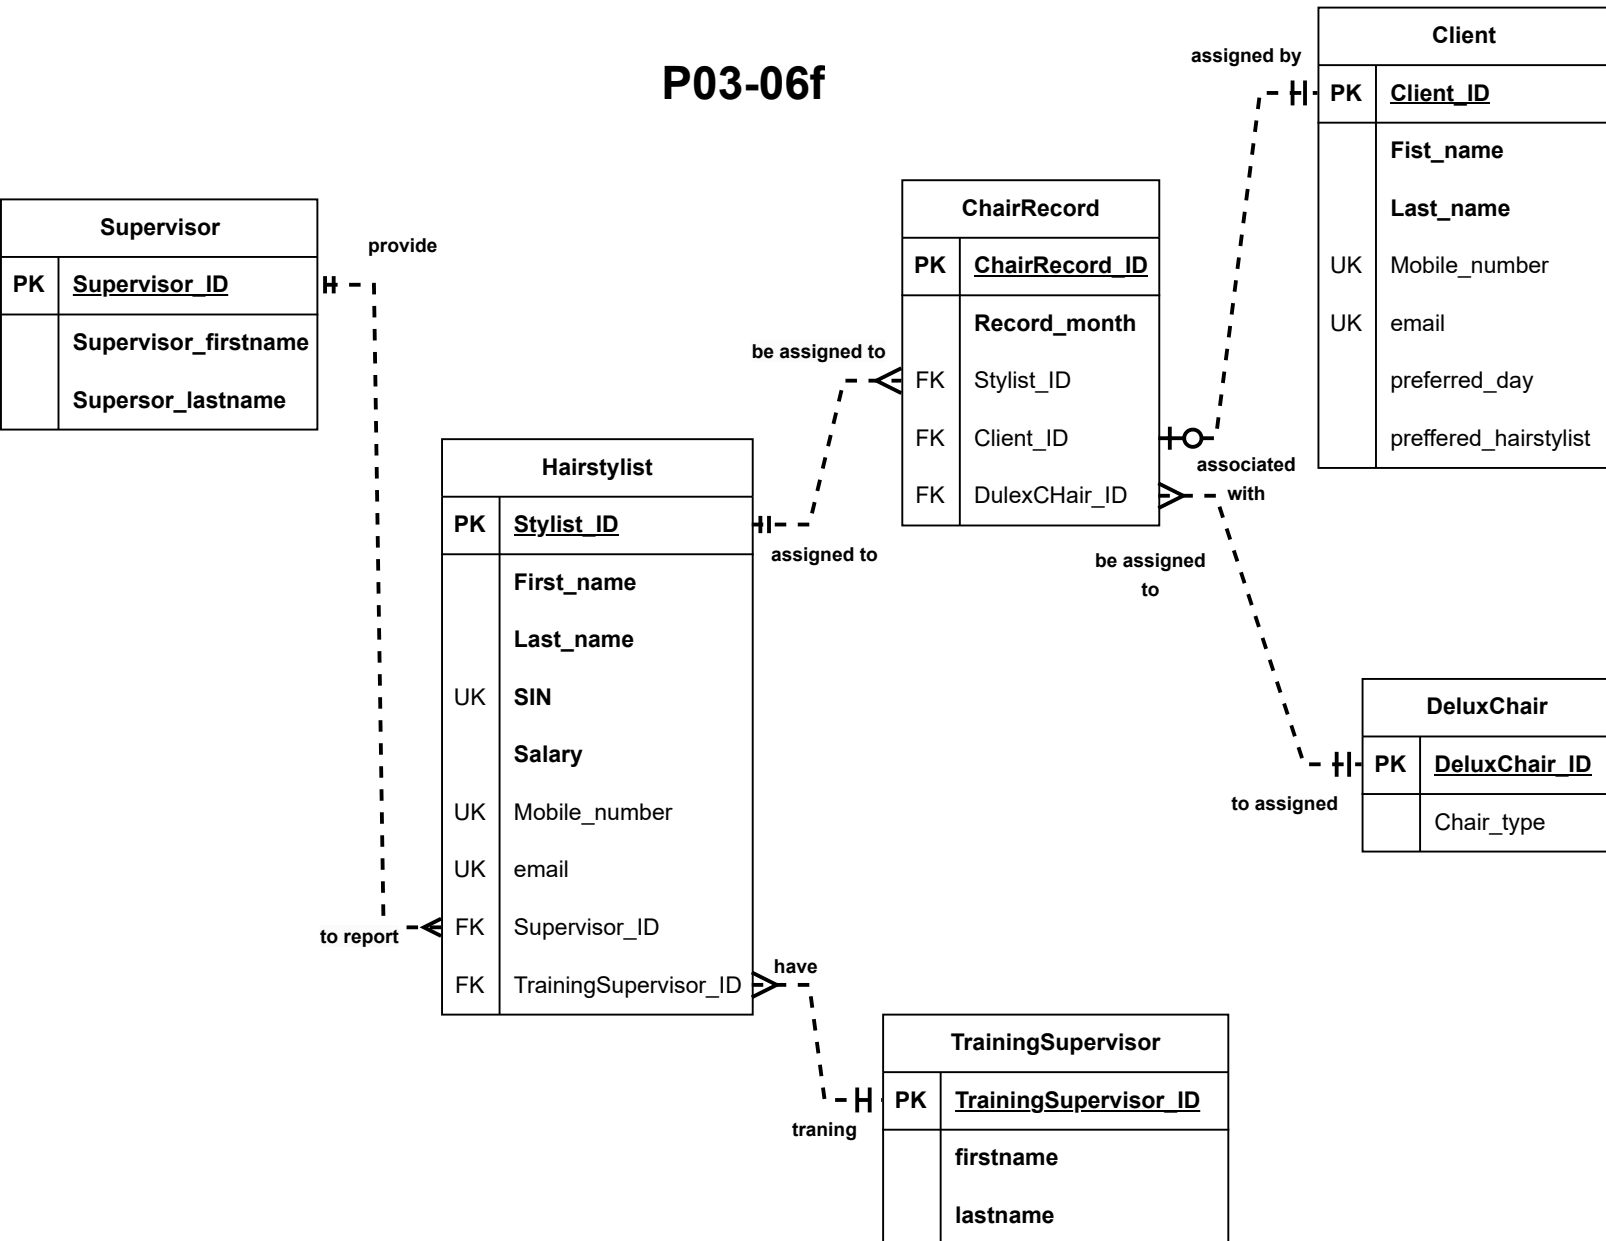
P03-06f

Supervisor

| PK | Supervisor_ID |
|---|---|
| | Supervisor_firstname |
| | Supersor_lastname |

provide

to report

Hairstylist

| PK | Stylist_ID |
|---|---|
| | First_name |
| | Last_name |
| UK | SIN |
| | Salary |
| UK | Mobile_number |
| UK | email |
| FK | Supervisor_ID |
| FK | TrainingSupervisor_ID |

be assigned to

assigned to

have

traning

ChairRecord

| PK | ChairRecord_ID |
|---|---|
| | Record_month |
| FK | Stylist_ID |
| FK | Client_ID |
| FK | DulexCHair_ID |

assigned by

associated with

be assigned to

to assigned

Client

| PK | Client_ID |
|---|---|
| | Fist_name |
| | Last_name |
| UK | Mobile_number |
| UK | email |
| | preferred_day |
| | preffered_hairstylist |

DeluxChair

| PK | DeluxChair_ID |
|---|---|
| | Chair_type |

TrainingSupervisor

| PK | TrainingSupervisor_ID |
|---|---|
| | firstname |
| | lastname |